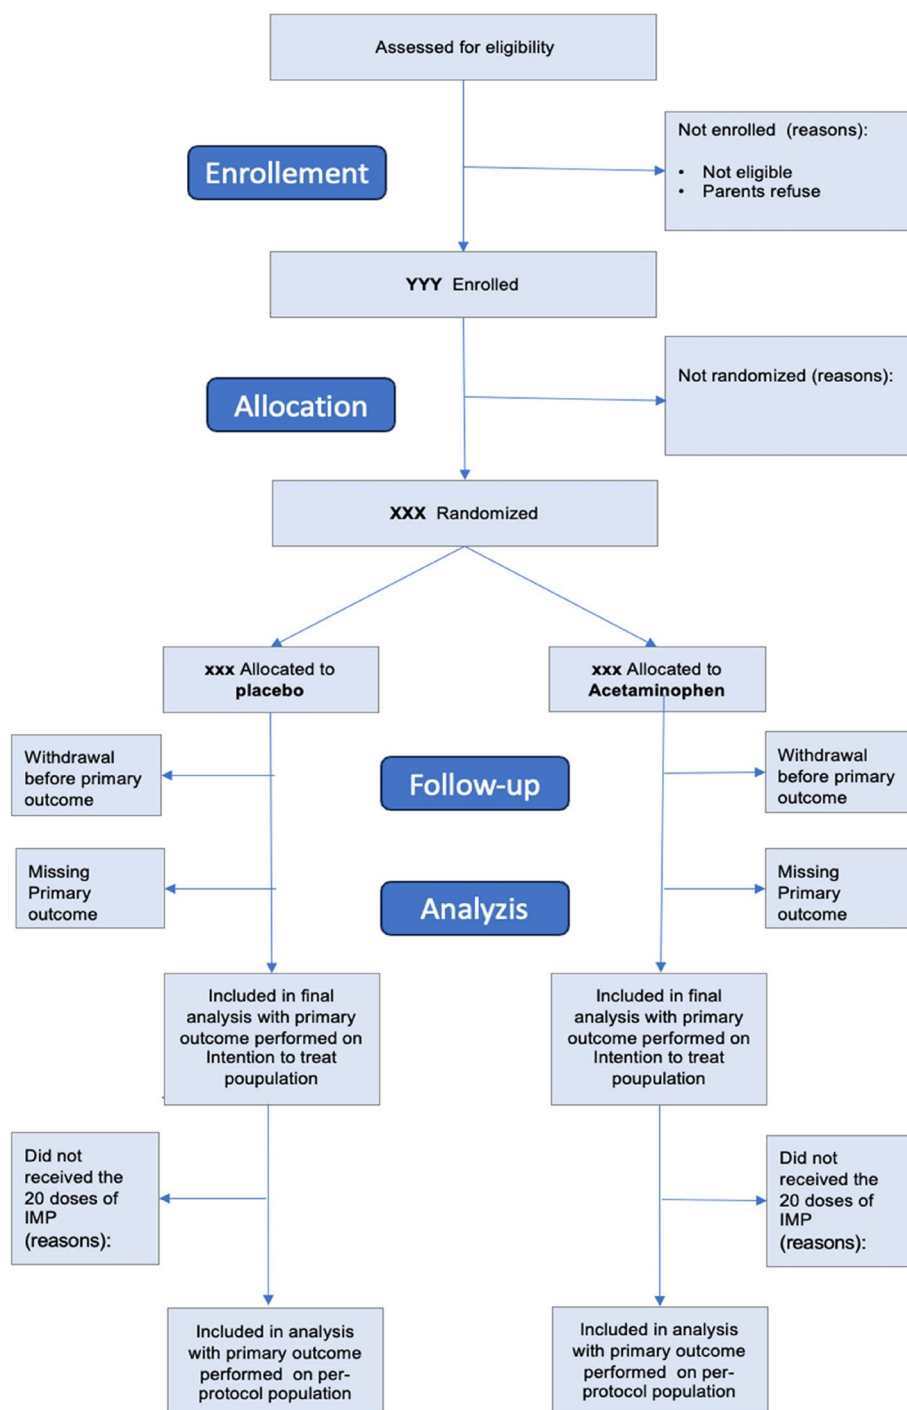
Assessed for eligibility

Enrollement

Not enrolled (reasons):
- Not eligible
- Parents refuse

YYY Enrolled

Allocation

Not randomized (reasons):

XXX Randomized

xxx Allocated to placebo

xxx Allocated to Acetaminophen

Withdrawal before primary outcome

Follow-up

Withdrawal before primary outcome

Missing Primary outcome

Analyzis

Missing Primary outcome

Included in final analysis with primary outcome performed on Intention to treat poupulation

Included in final analysis with primary outcome performed on Intention to treat poupulation

Did not received the 20 doses of IMP (reasons):

Did not received the 20 doses of IMP (reasons):

Included in analysis with primary outcome performed on per-protocol population

Included in analysis with primary outcome performed on per-protocol population